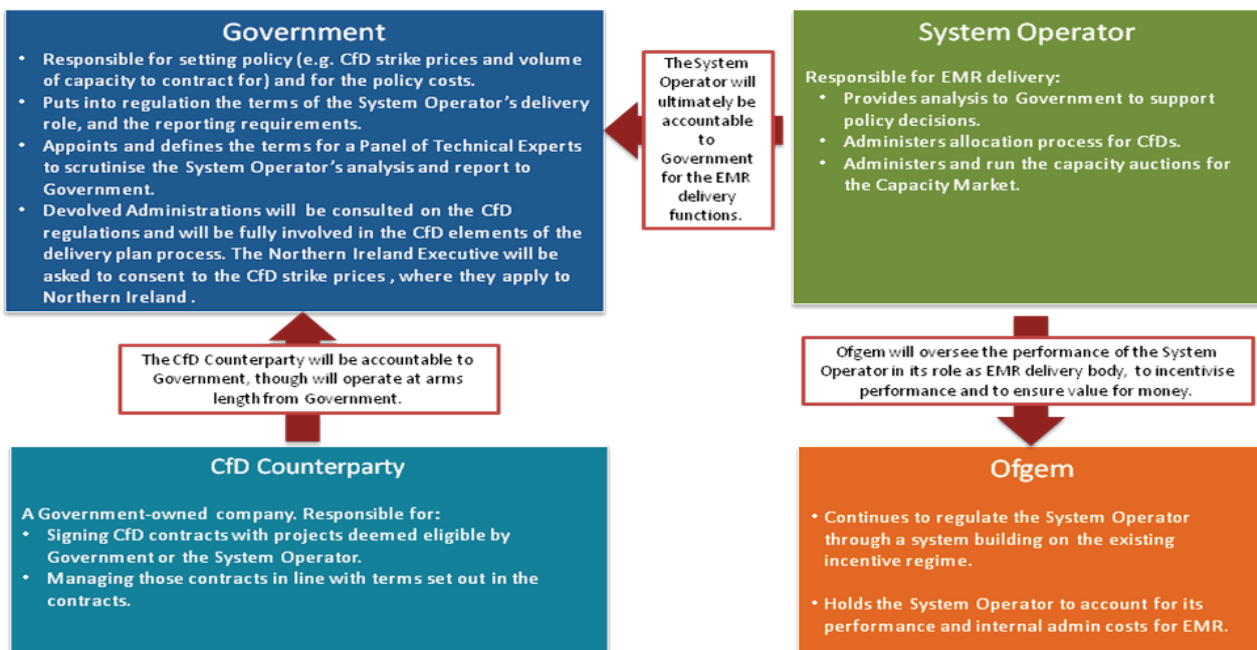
Government

- Responsible for setting policy (e.g. CfD strike prices and volume of capacity to contract for) and for the policy costs.
- Puts into regulation the terms of the System Operator's delivery role, and the reporting requirements.
- Appoints and defines the terms for a Panel of Technical Experts to scrutinise the System Operator's analysis and report to Government.
- Devolved Administrations will be consulted on the CfD regulations and will be fully involved in the CfD elements of the delivery plan process. The Northern Ireland Executive will be asked to consent to the CfD strike prices , where they apply to Northern Ireland .

The System Operator will ultimately be accountable to Government for the EMR delivery functions.

System Operator

Responsible for EMR delivery:
- Provides analysis to Government to support policy decisions.
- Administers allocation process for CfDs.
- Administers and run the capacity auctions for the Capacity Market.

The CfD Counterparty will be accountable to Government, though will operate at arms length from Government.

Ofgem will oversee the performance of the System Operator in its role as EMR delivery body, to incentivise performance and to ensure value for money.

CfD Counterparty

A Government-owned company. Responsible for:
- Signing CfD contracts with projects deemed eligible by Government or the System Operator.
- Managing those contracts in line with terms set out in the contracts.

Ofgem

- Continues to regulate the System Operator through a system building on the existing incentive regime.

- Holds the System Operator to account for its performance and internal admin costs for EMR.